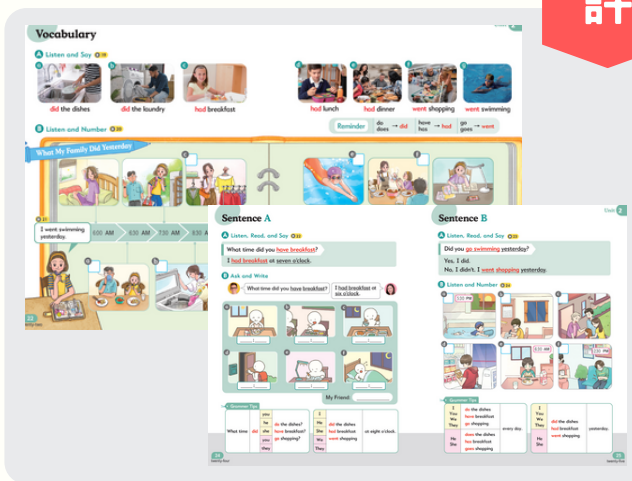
計

Vocabulary

A Listen and Say

a did the dishes
b did the laundry
c had breakfast
d had lunch
e had dinner
f went shopping
g went swimming

Reminder do does → did have has → had go goes → went

B Listen and Number

What My Family Did Yesterday

I went swimming yesterday.

6:00 AM 6:30 AM 7:30 AM 8:30 AM

22

Sentence A

A Listen, Read, and Say

What time did you have breakfast?
I had breakfast at seven o'clock.

B Ask and Write

What time did you have breakfast?
I had breakfast at six o'clock.

My Friend:

Grammar Tips

| What time | did | you he she we they | do the dishes? have breakfast? go shopping? | I He She We They | did the dishes had breakfast went shopping | at eight o'clock. |

24

Sentence B

Unit 2

A Listen, Read, and Say

Did you go swimming yesterday?
Yes, I did.
No, I didn't. I went shopping yesterday.

B Listen and Number

Grammar Tips

| I You We They | do the dishes have breakfast go shopping | every day. | I You We They He She | did the dishes had breakfast went shopping | yesterday. |
| He She | does the dishes has breakfast goes shopping | | | | |

25